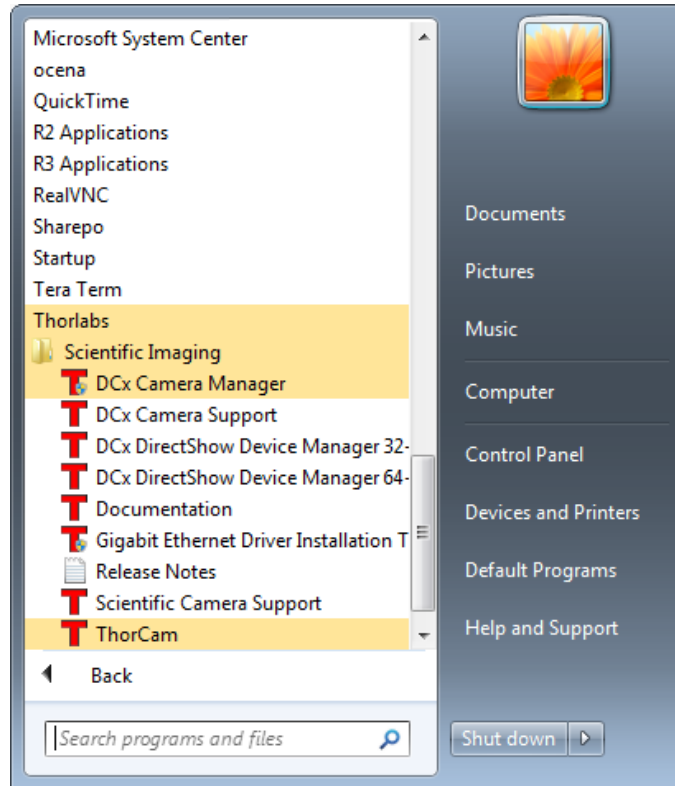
Microsoft System Center
ocena
QuickTime
R2 Applications
R3 Applications
RealVNC
Sharepo
Startup
Tera Term
Thorlabs
Scientific Imaging
DCx Camera Manager
DCx Camera Support
DCx DirectShow Device Manager 32-
DCx DirectShow Device Manager 64-
Documentation
Gigabit Ethernet Driver Installation T
Release Notes
Scientific Camera Support
ThorCam
Back
Search programs and files

Documents
Pictures
Music
Computer
Control Panel
Devices and Printers
Default Programs
Help and Support
Shut down